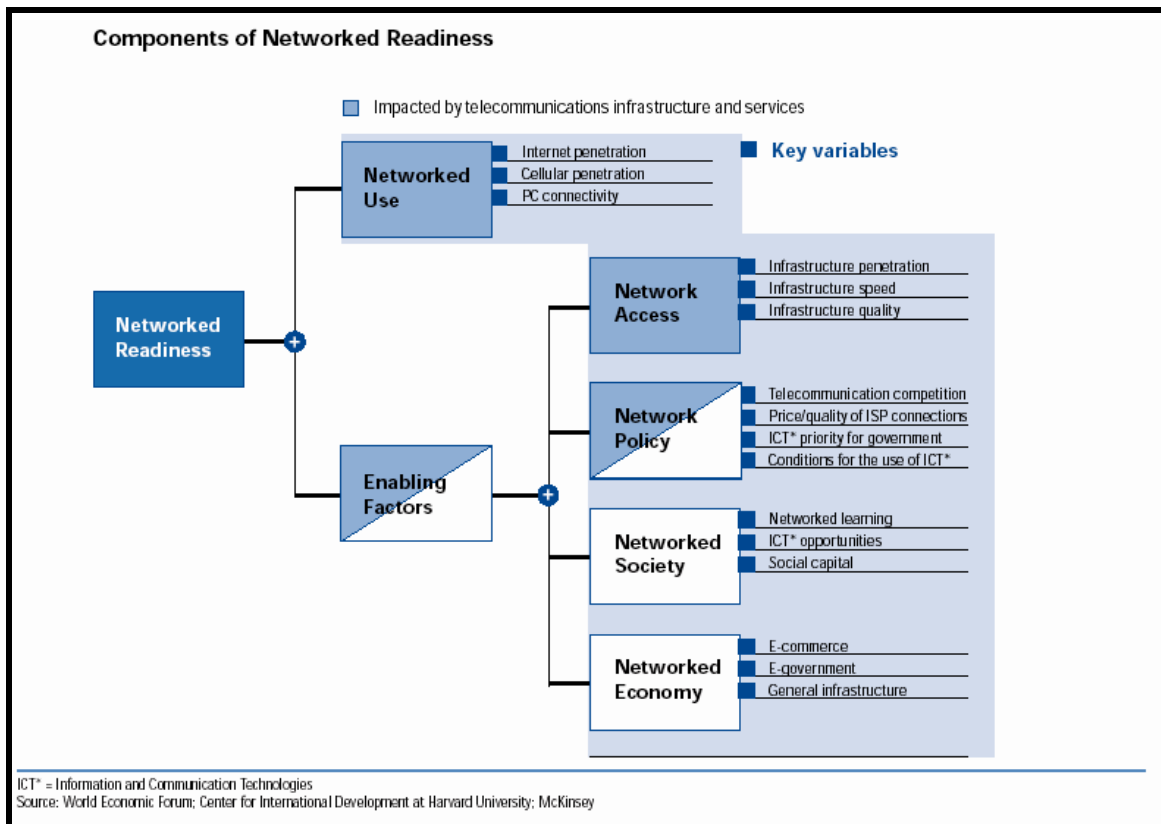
Components of Networked Readiness

Impacted by telecommunications infrastructure and services

Key variables

Networked Readiness

Networked Use
Internet penetration
Cellular penetration
PC connectivity

Enabling Factors

Network Access
Infrastructure penetration
Infrastructure speed
Infrastructure quality

Network Policy
Telecommunication competition
Price/quality of ISP connections
ICT* priority for government
Conditions for the use of ICT*

Networked Society
Networked learning
ICT* opportunities
Social capital

Networked Economy
E-commerce
E-government
General infrastructure

ICT* = Information and Communication Technologies
Source: World Economic Forum; Center for International Development at Harvard University; McKinsey